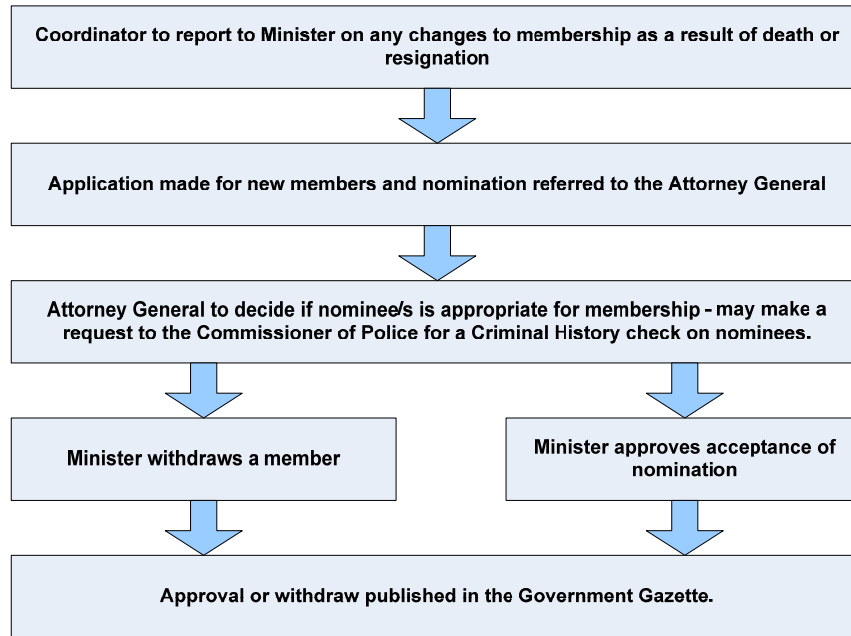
Coordinator to report to Minister on any changes to membership as a result of death or resignation

Application made for new members and nomination referred to the Attorney General

Attorney General to decide if nominee/s is appropriate for membership - may make a request to the Commissioner of Police for a Criminal History check on nominees.

Minister withdraws a member

Minister approves acceptance of nomination

Approval or withdraw published in the Government Gazette.